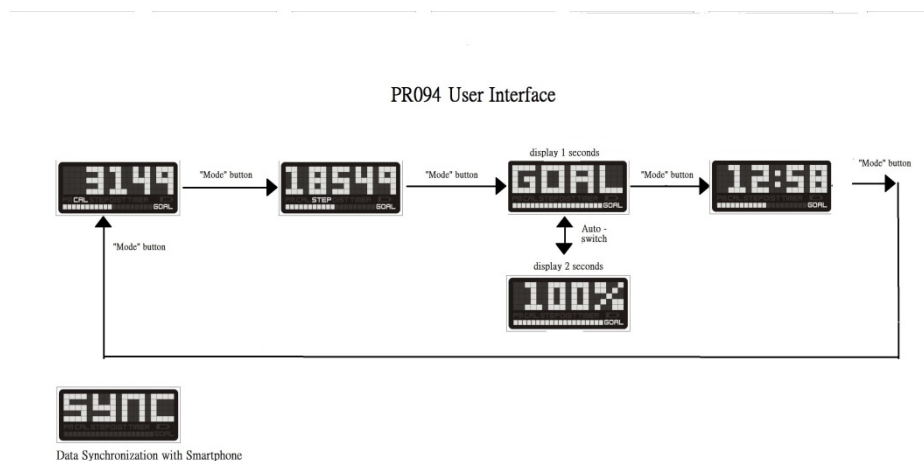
PR094 User Interface

3149
CAL
GOAL

"Mode" button

18549
STEP
GOAL

"Mode" button

display 1 seconds

GOAL
GOAL

"Mode" button

12:58
GOAL

"Mode" button

Auto - switch

display 2 seconds

100%
GOAL

"Mode" button

SYNC

Data Synchronization with Smartphone